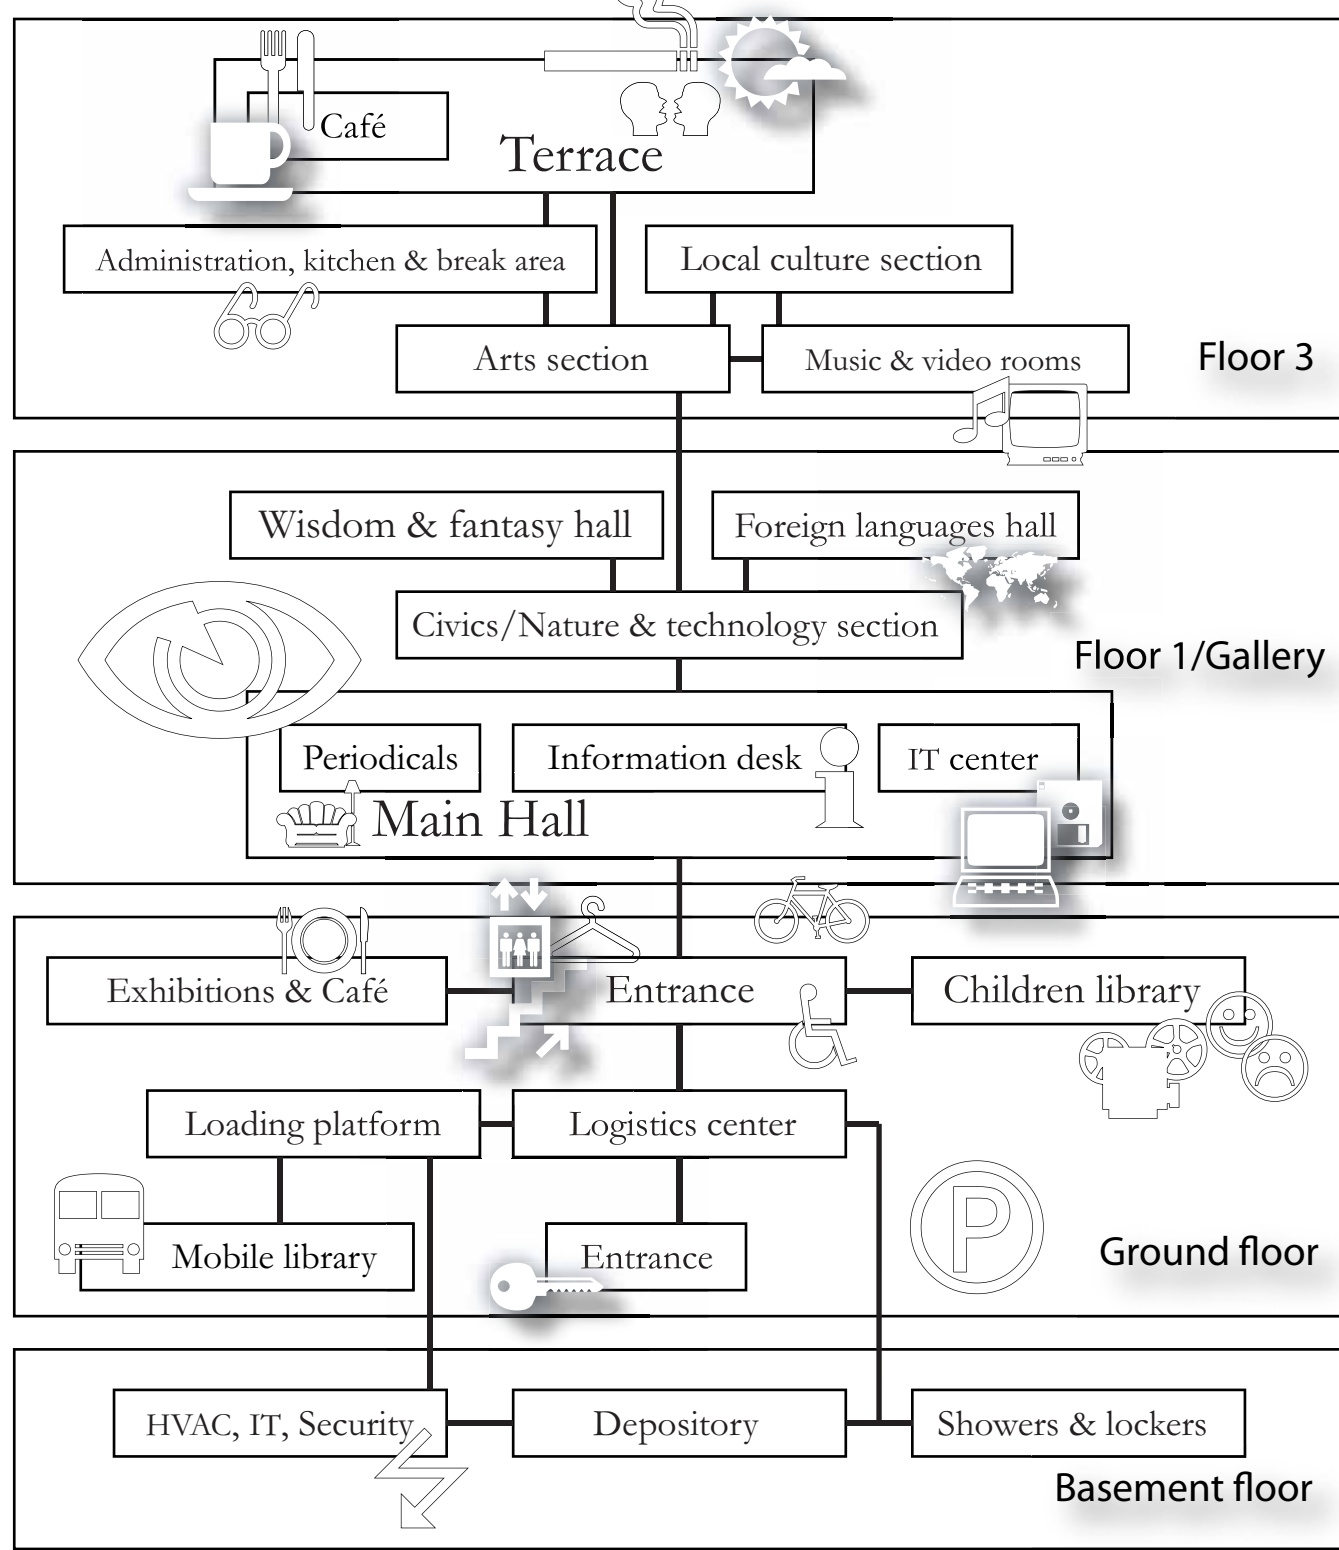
Café

Terrace

Administration, kitchen & break area

Local culture section

Arts section

Music & video rooms

Floor 3

Wisdom & fantasy hall

Foreign languages hall

Civics/Nature & technology section

Floor 1/Gallery

Periodicals

Information desk

IT center

Main Hall

Exhibitions & Café

Entrance

Children library

Loading platform

Logistics center

Mobile library

Entrance

Ground floor

HVAC, IT, Security

Depository

Showers & lockers

Basement floor